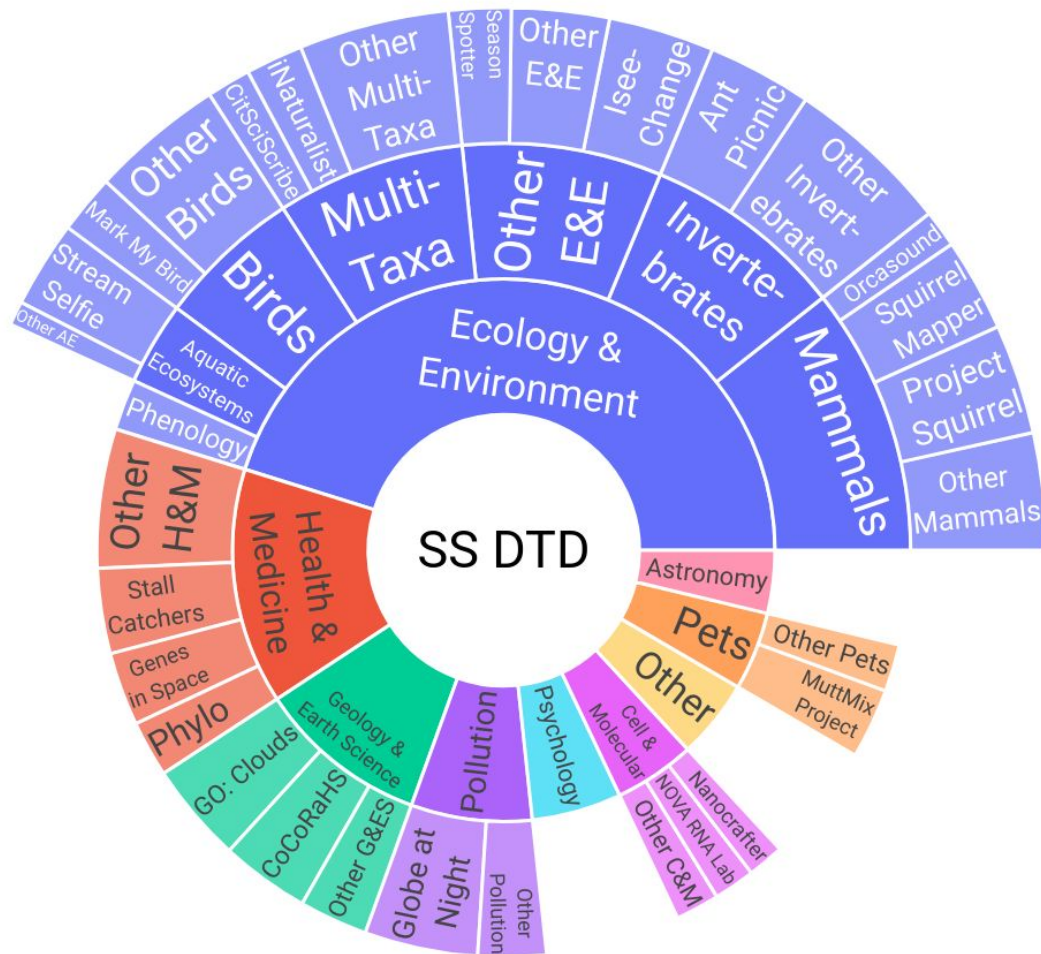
SS DTD

Ecology & Environment

Birds
Other Birds
Mark My Bird

Multi-Taxa
CitSciScribe
iNaturalist
Other Multi-Taxa

Other E&E
Season Spotter
Other E&E
Isee-Change

Inverte-brates
Ant Picnic
Other Invert-ebrates

Mammals
Orcasound
Squirrel Mapper
Project Squirrel
Other Mammals

Aquatic Ecosystems
Stream Selfie
Other AE

Phenology

Health & Medicine
Other H&M
Stall Catchers
Genes in Space
Phylo

Geology & Earth Science
GO: Clouds
CoCoRaHS
Other G&ES

Pollution
Globe at Night
Other Pollution

Psychology

Cell & Molecular
Other C&M
NOVA RNA Lab
Nanocrafter

Other

Pets
Other Pets
MuttMix Project

Astronomy